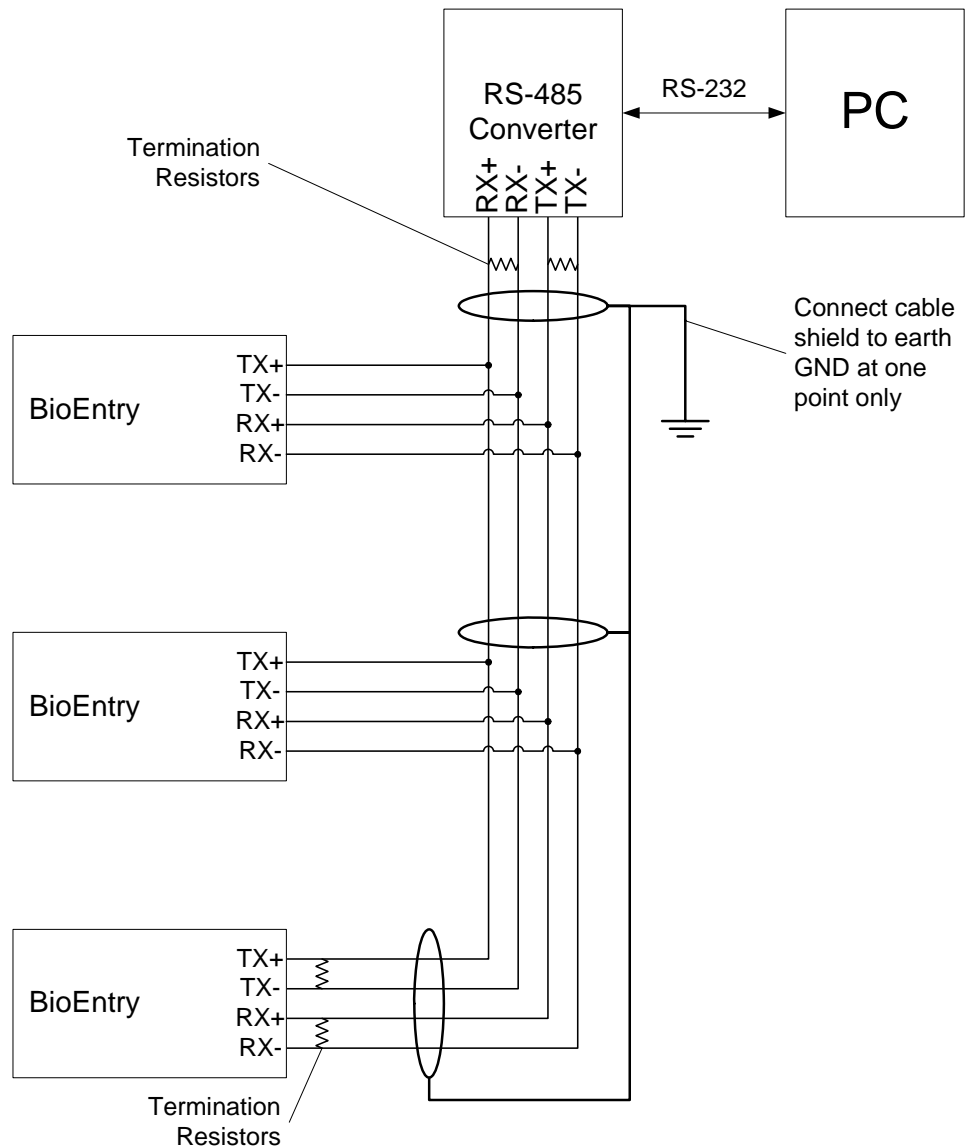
RS-485 Converter

RX+
RX-
TX+
TX-

RS-232

PC

Termination Resistors

Connect cable shield to earth GND at one point only

BioEntry
TX+
TX-
RX+
RX-

BioEntry
TX+
TX-
RX+
RX-

BioEntry
TX+
TX-
RX+
RX-

Termination Resistors